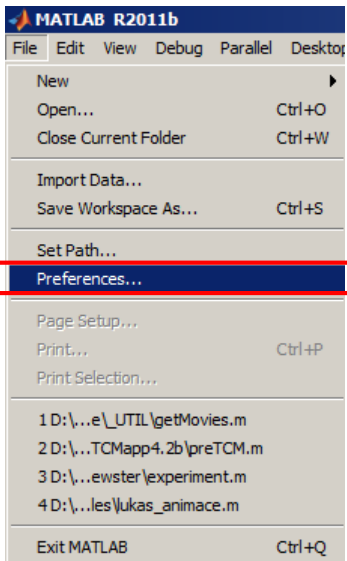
MATLAB R2011b

File Edit View Debug Parallel Desktop

New
Open... Ctrl+O
Close Current Folder Ctrl+W

Import Data...
Save Workspace As... Ctrl+S

Set Path...
Preferences...

Page Setup...
Print... Ctrl+P
Print Selection...

1 D:\...e\_UTIL\getMovies.m
2 D:\...TCMapp4.2b\preTCM.m
3 D:\...ewster\experiment.m
4 D:\...les\lukas_animace.m

Exit MATLAB Ctrl+Q